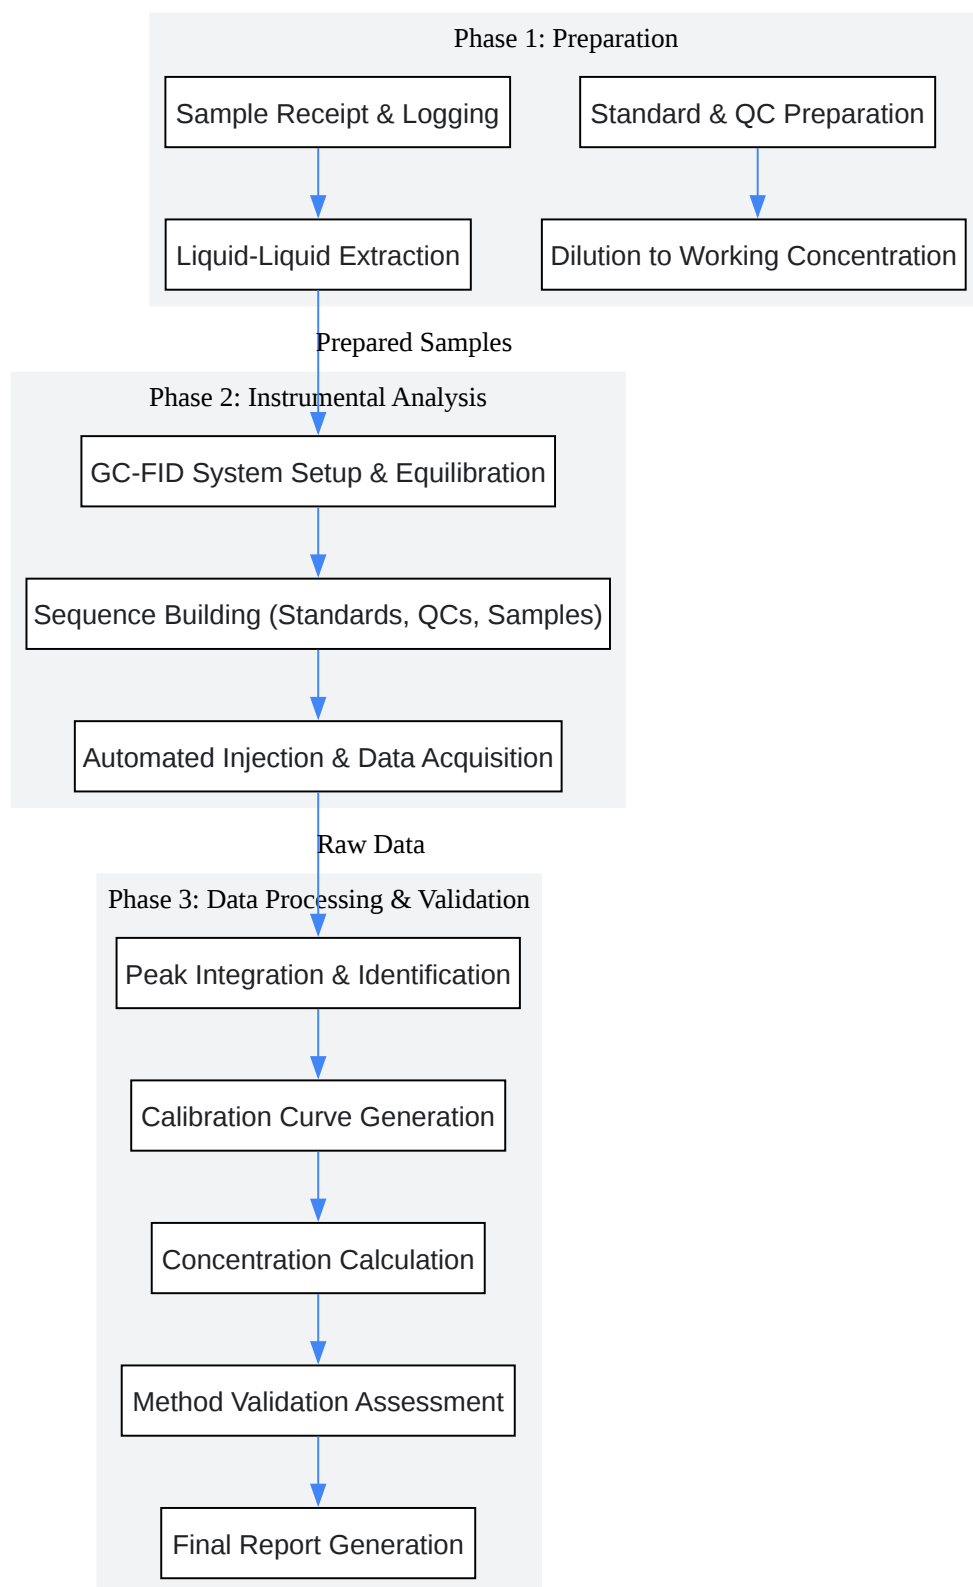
Phase 1: Preparation

Sample Receipt & Logging

Liquid-Liquid Extraction

Standard & QC Preparation

Dilution to Working Concentration

Prepared Samples

Phase 2: Instrumental Analysis

GC-FID System Setup & Equilibration

Sequence Building (Standards, QCs, Samples)

Automated Injection & Data Acquisition

Raw Data

Phase 3: Data Processing & Validation

Peak Integration & Identification

Calibration Curve Generation

Concentration Calculation

Method Validation Assessment

Final Report Generation